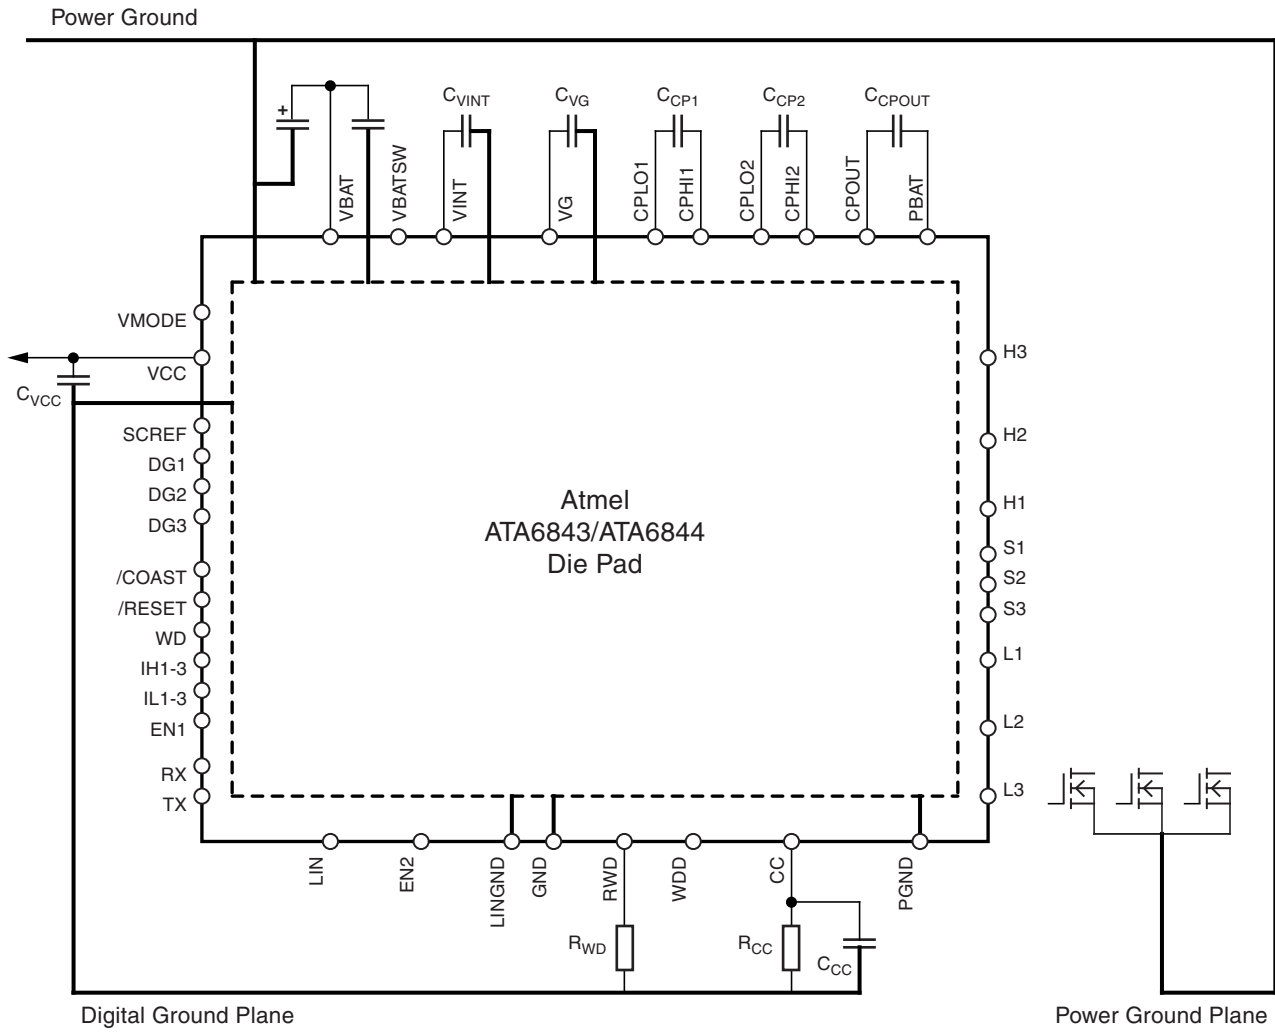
Power Ground

$C_{VINT}$ $C_{VG}$ $C_{CP1}$ $C_{CP2}$ $C_{CPOUT}$

+

VBAT VBATSW VINT VG CPLO1 CPHI1 CPLO2 CPHI2 CPOUT PBAT

VMODE
VCC
$C_{VCC}$
SCREF
DG1
DG2
DG3
/COAST
/RESET
WD
IH1-3
IL1-3
EN1
RX
TX

Atmel
ATA6843/ATA6844
Die Pad

H3
H2
H1
S1
S2
S3
L1
L2
L3

LIN EN2 LINGND GND RWD WDD CC PGND

$R_{WD}$ $R_{CC}$ $C_{CC}$

Digital Ground Plane

Power Ground Plane